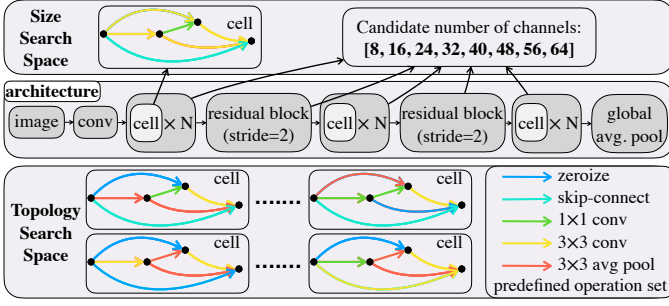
Size Search Space

cell

Candidate number of channels:
[8, 16, 24, 32, 40, 48, 56, 64]

architecture

image

conv

cell $\times$ N

residual block (stride=2)

cell $\times$ N

residual block (stride=2)

cell $\times$ N

global avg. pool

Topology Search Space

cell

......

cell

cell

......

cell

zeroize

skip-connect

1$\times$1 conv

3$\times$3 conv

3$\times$3 avg pool

predefined operation set